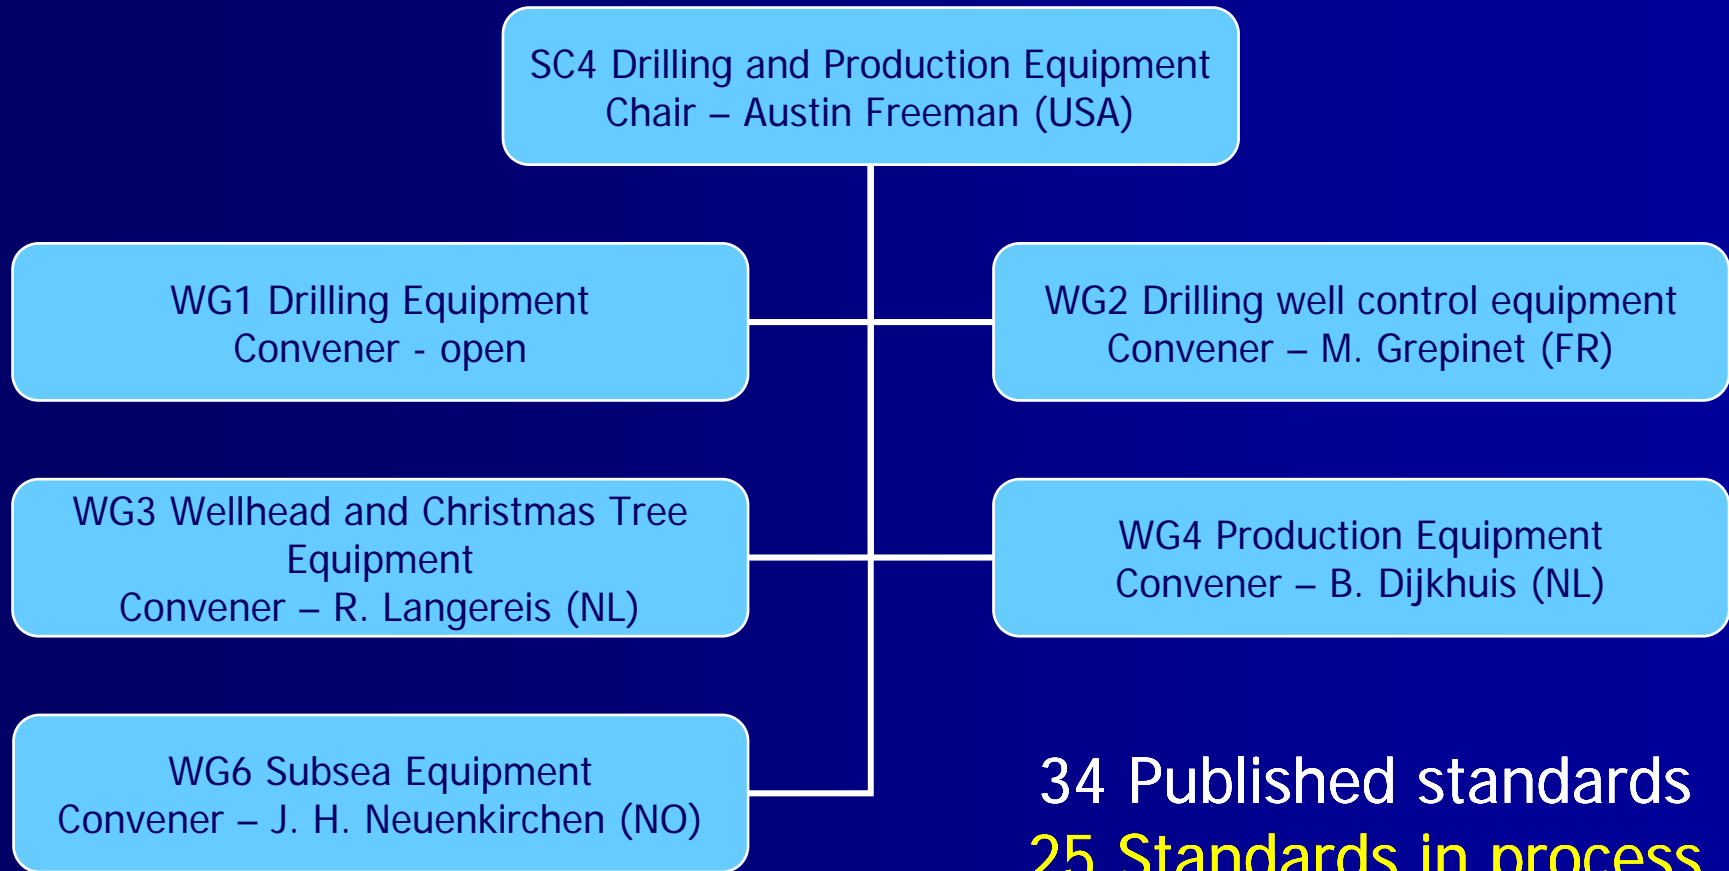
SC4 Drilling and Production Equipment
Chair – Austin Freeman (USA)

WG1 Drilling Equipment
Convener - open

WG2 Drilling well control equipment
Convener – M. Grepinet (FR)

WG3 Wellhead and Christmas Tree Equipment
Convener – R. Langereis (NL)

WG4 Production Equipment
Convener – B. Dijkhuis (NL)

WG6 Subsea Equipment
Convener – J. H. Neuenkirchen (NO)

34 Published standards
25 Standards in process